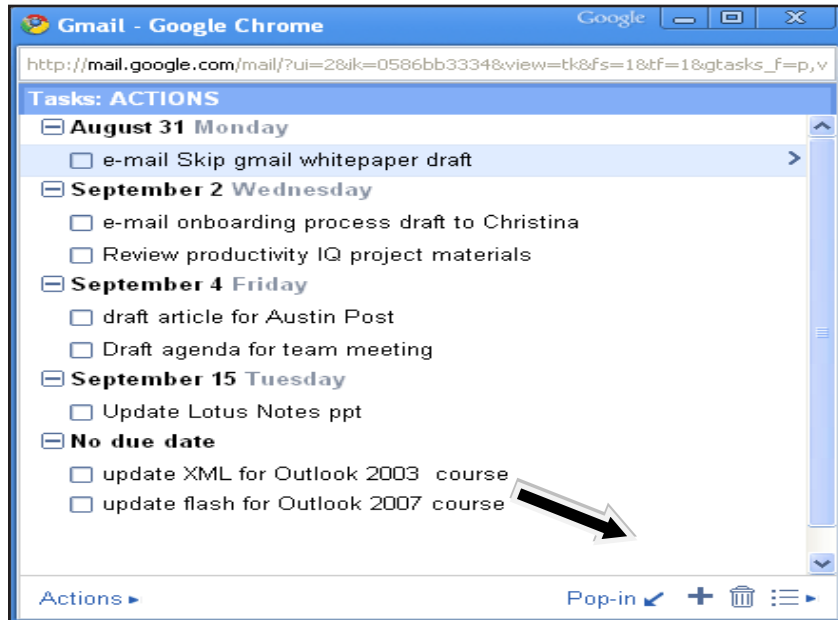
Gmail - Google Chrome
Google
http://mail.google.com/mail/?ui=2&ik=0586bb3334&view=tk&fs=1&tf=1&gtasks_f=p,v
Tasks: ACTIONS
August 31 Monday
e-mail Skip gmail whitepaper draft
September 2 Wednesday
e-mail onboarding process draft to Christina
Review productivity IQ project materials
September 4 Friday
draft article for Austin Post
Draft agenda for team meeting
September 15 Tuesday
Update Lotus Notes ppt
No due date
update XML for Outlook 2003 course
update flash for Outlook 2007 course
Actions ▸
Pop-in